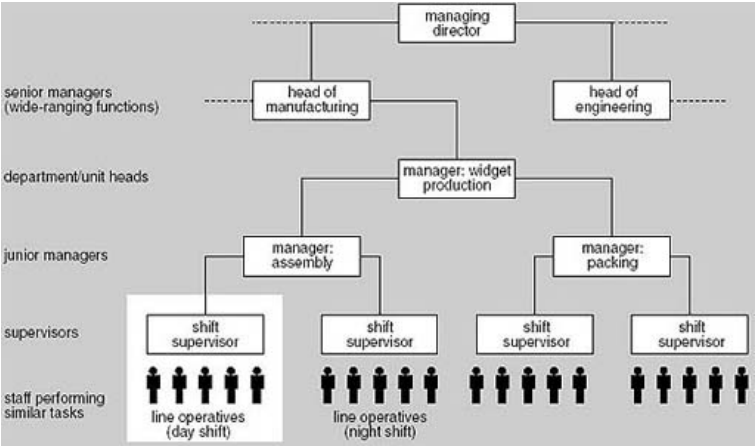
managing director

senior managers (wide-ranging functions)

head of manufacturing

head of engineering

department/unit heads

manager: widget production

junior managers

manager: assembly

manager: packing

supervisors

shift supervisor

shift supervisor

shift supervisor

shift supervisor

staff performing similar tasks

line operatives (day shift)

line operatives (night shift)